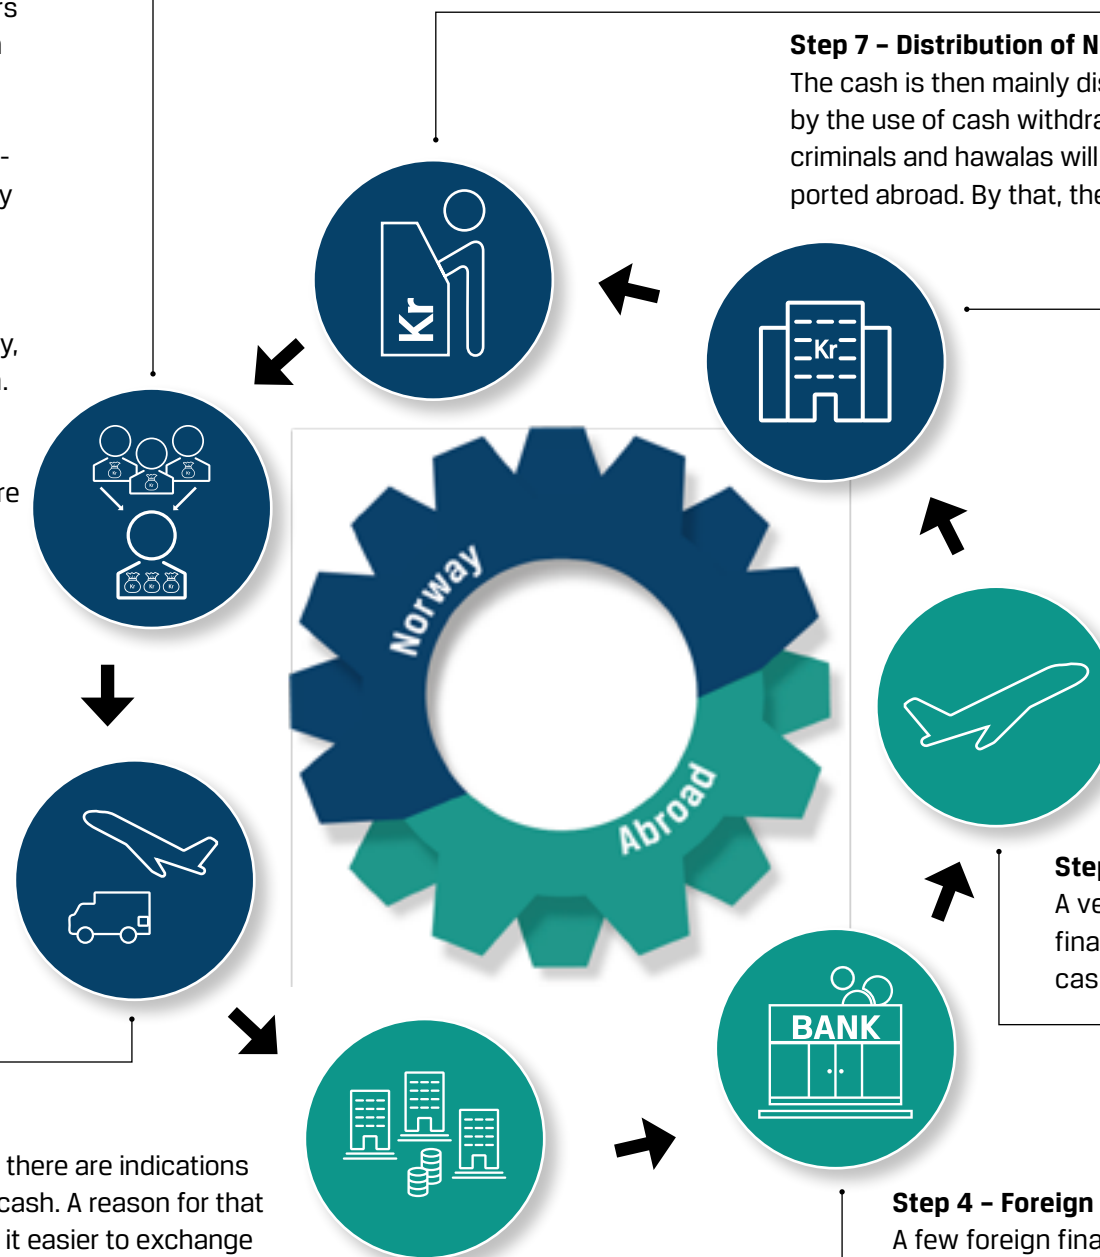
rs
n

-
y

y,
.

re

Step 7 – Distribution of N
The cash is then mainly di
by the use of cash withdra
criminals and hawalas will
ported abroad. By that, the

Kr

Kr

Norway

Abroad

Step
A ve
fina
cas

BANK

there are indications
cash. A reason for that
it easier to exchange

Step 4 – Foreign
A few foreign fina